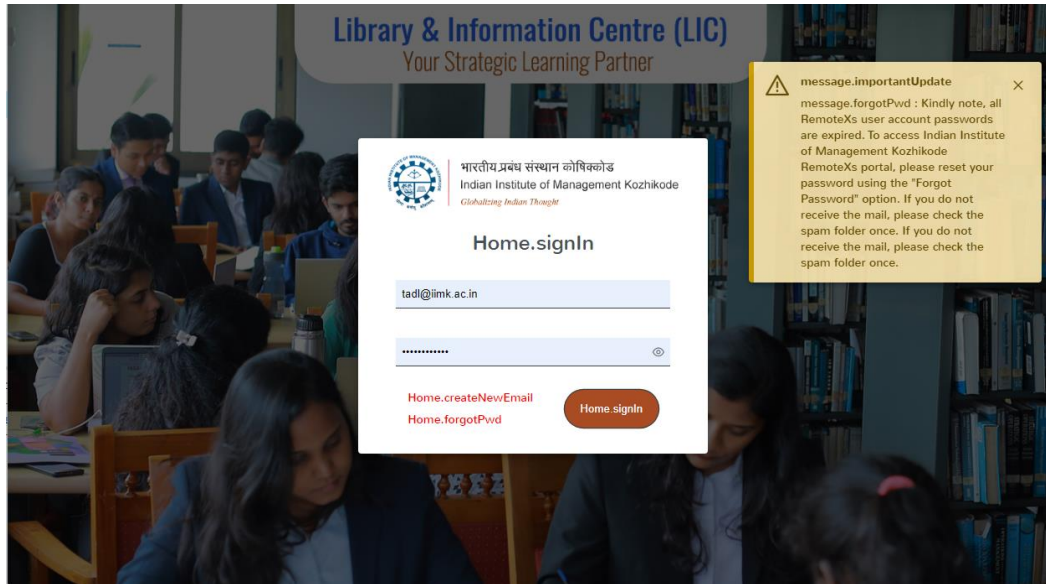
Library & Information Centre (LIC)
Your Strategic Learning Partner

message.importantUpdate

message.forgotPwd : Kindly note, all RemoteXs user account passwords are expired. To access Indian Institute of Management Kozhikode RemoteXs portal, please reset your password using the "Forgot Password" option. If you do not receive the mail, please check the spam folder once. If you do not receive the mail, please check the spam folder once.

×

भारतीय प्रबंध संस्थान कोषिक्कोड
Indian Institute of Management Kozhikode
Globalizing Indian Thought

Home.signIn

tadl@iimk.ac.in

••••••••••••

Home.createNewEmail
Home.forgotPwd

Home.signIn